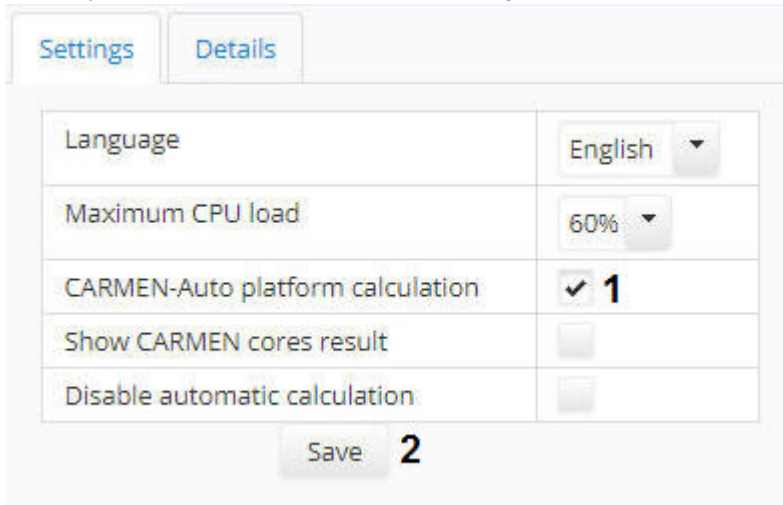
Settings Details

| | |
|---|---|
| Language | English |
| Maximum CPU load | 60% |
| CARMEN-Auto platform calculation | ✔ 1 |
| Show CARMEN cores result | |
| Disable automatic calculation | |

Save 2